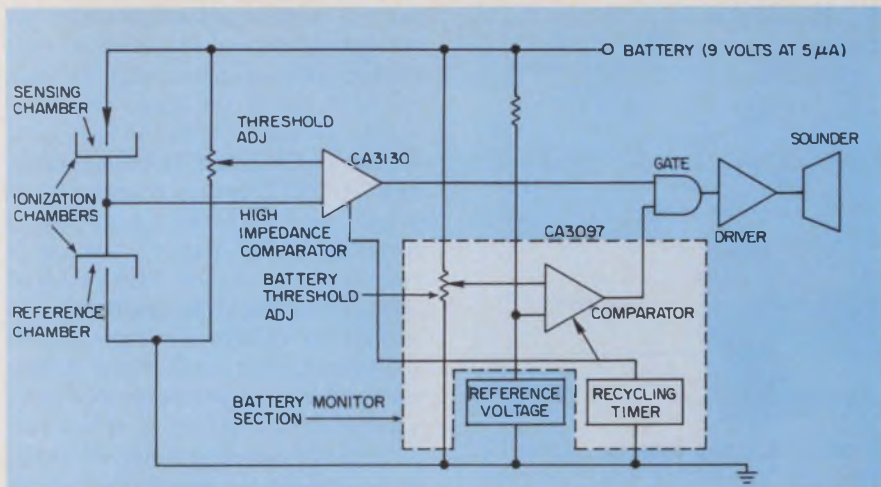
BATTERY (9 VOLTS AT 5 $\mu$A)

SENSING CHAMBER

THRESHOLD ADJ

CA3130

SOUNDER

GATE

IONIZATION CHAMBERS

HIGH IMPEDANCE COMPARATOR

DRIVER

CA3097

BATTERY THRESHOLD ADJ

REFERENCE CHAMBER

COMPARATOR

BATTERY MONITOR SECTION

REFERENCE VOLTAGE

RECYCLING TIMER